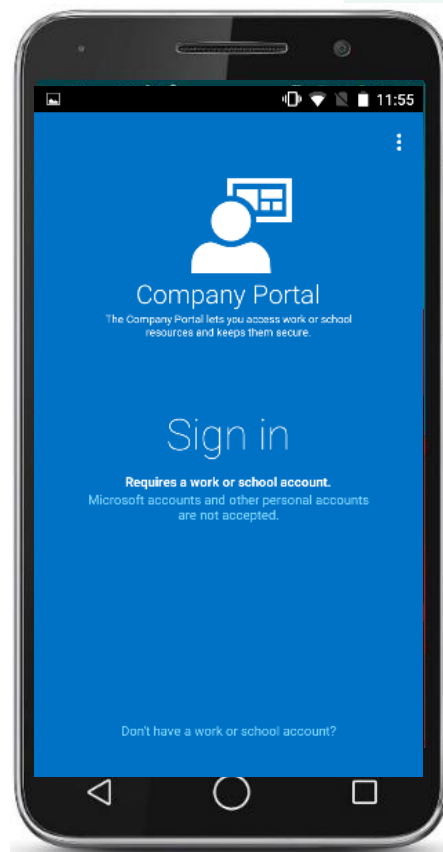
11:55

Company Portal

The Company Portal lets you access work or school resources and keeps them secure.

Sign in

Requires a work or school account.

Microsoft accounts and other personal accounts are not accepted.

Don't have a work or school account?